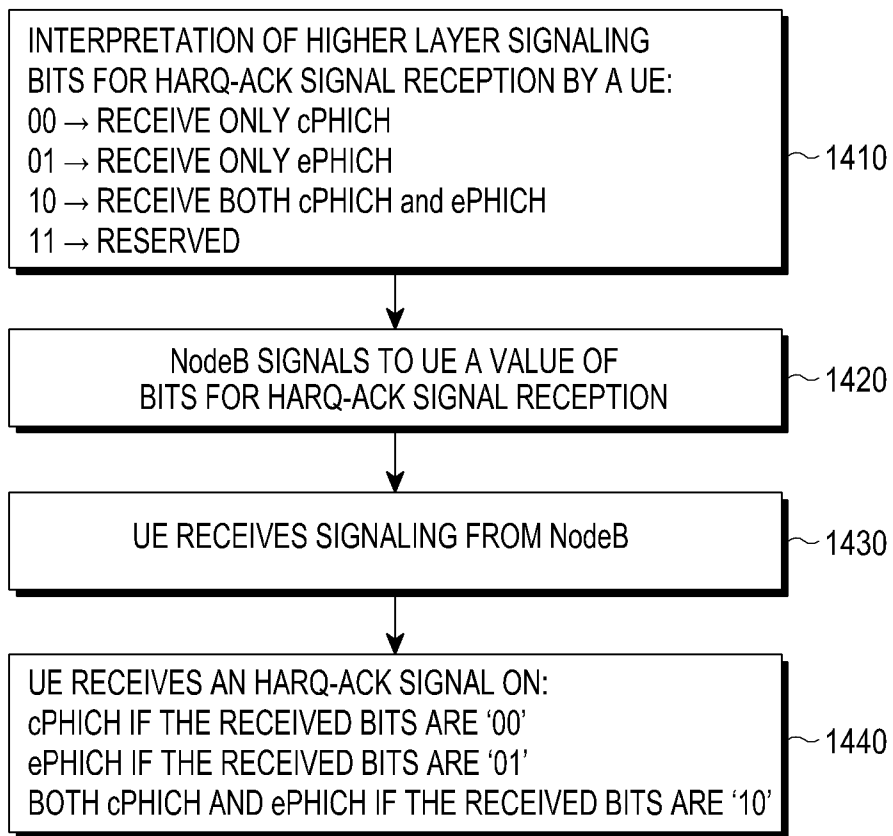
INTERPRETATION OF HIGHER LAYER SIGNALING BITS FOR HARQ-ACK SIGNAL RECEPTION BY A UE:
00 → RECEIVE ONLY cPHICH
01 → RECEIVE ONLY ePHICH
10 → RECEIVE BOTH cPHICH and ePHICH
11 → RESERVED

1410

NodeB SIGNALS TO UE A VALUE OF BITS FOR HARQ-ACK SIGNAL RECEPTION

1420

UE RECEIVES SIGNALING FROM NodeB

1430

UE RECEIVES AN HARQ-ACK SIGNAL ON:
cPHICH IF THE RECEIVED BITS ARE '00'
ePHICH IF THE RECEIVED BITS ARE '01'
BOTH cPHICH AND ePHICH IF THE RECEIVED BITS ARE '10'

1440